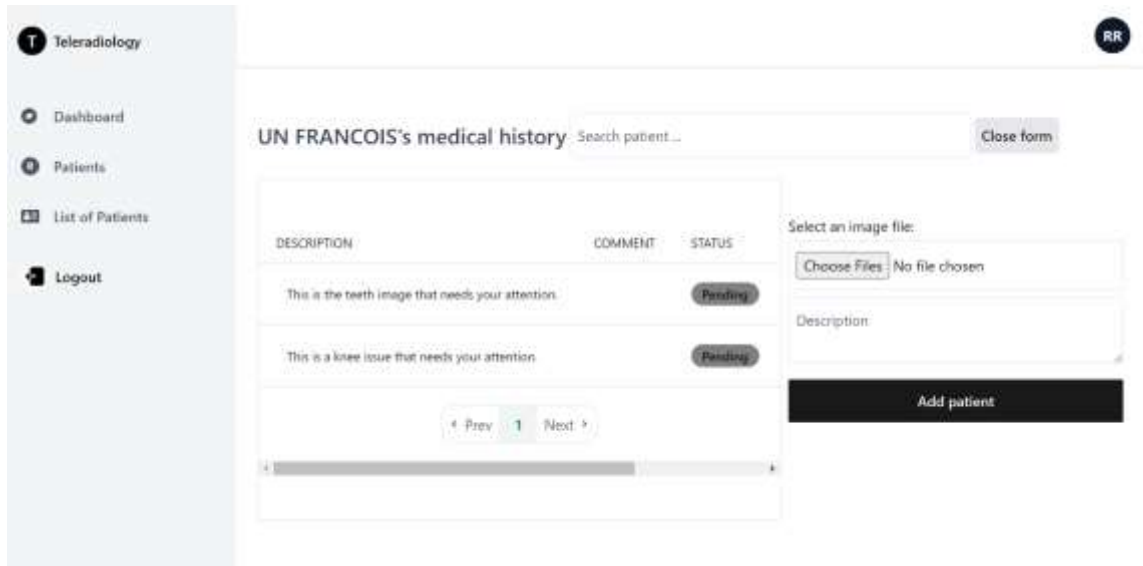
T Teleradiology

RR

Dashboard

Patients

List of Patients

Logout

UN FRANCOIS's medical history

Search patient...

Close form

| DESCRIPTION | COMMENT | STATUS |
|---|---|---|
| This is the teeth image that needs your attention | | Pending |
| This is a knee issue that needs your attention | | Pending |

‹ Prev 1 Next ›

Select an image file:

Choose Files No file chosen

Description

Add patient